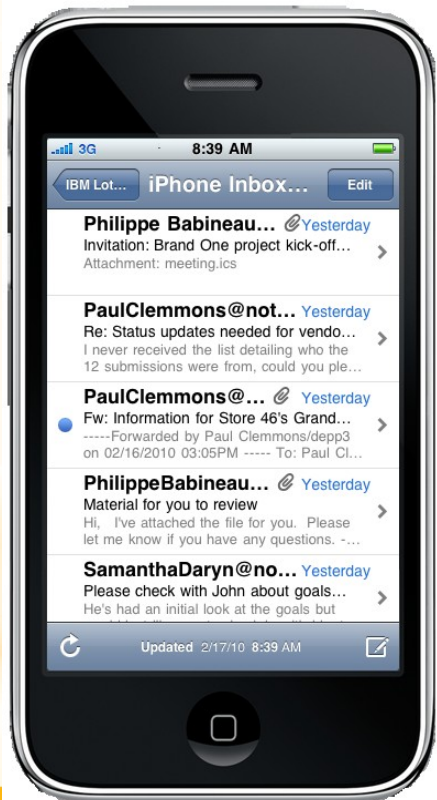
3G 8:39 AM

IBM Lot... iPhone Inbox... Edit

Philippe Babineau... Yesterday
Invitation: Brand One project kick-off...
Attachment: meeting.ics

PaulClemmons@not... Yesterday
Re: Status updates needed for vendo...
I never received the list detailing who the 12 submissions were from, could you ple...

PaulClemmons@... Yesterday
Fw: Information for Store 46's Grand...
-----Forwarded by Paul Clemmons/depp3 on 02/16/2010 03:05PM ----- To: Paul Cl...

PhilippeBabineau... Yesterday
Material for you to review
Hi, I've attached the file for you. Please let me know if you have any questions. -...

SamanthaDaryn@no... Yesterday
Please check with John about goals...
He's had an initial look at the goals but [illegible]

Updated 2/17/10 8:39 AM